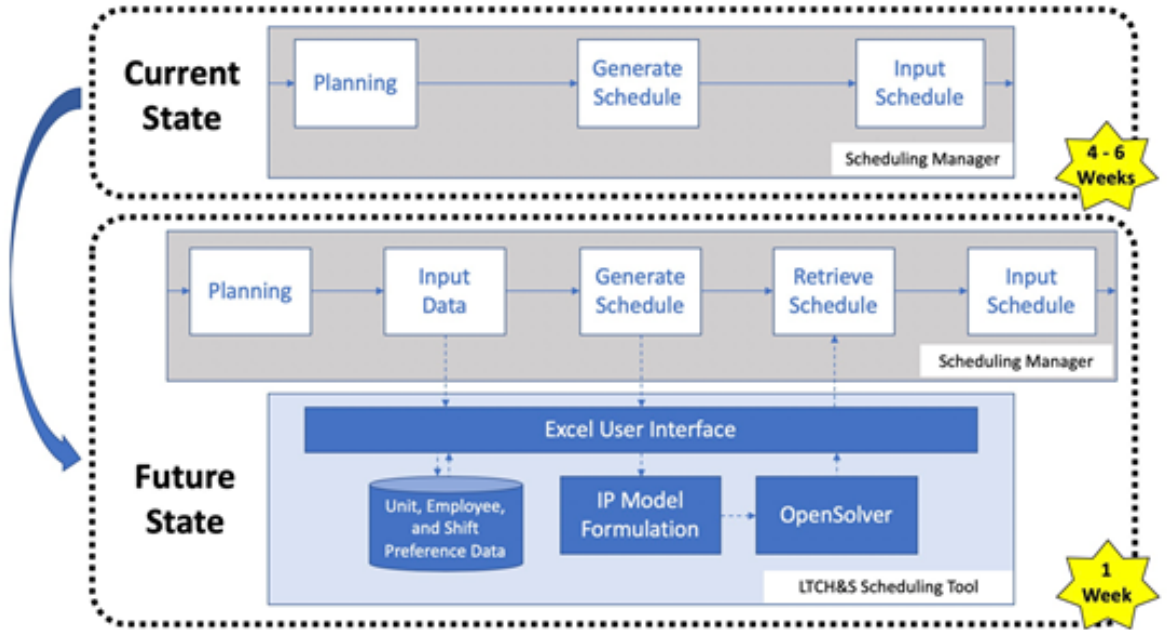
Current State

Planning

Generate Schedule

Input Schedule

Scheduling Manager

4 - 6 Weeks

Planning

Input Data

Generate Schedule

Retrieve Schedule

Input Schedule

Scheduling Manager

Excel User Interface

Future State

Unit, Employee, and Shift Preference Data

IP Model Formulation

OpenSolver

LTCH&S Scheduling Tool

1 Week